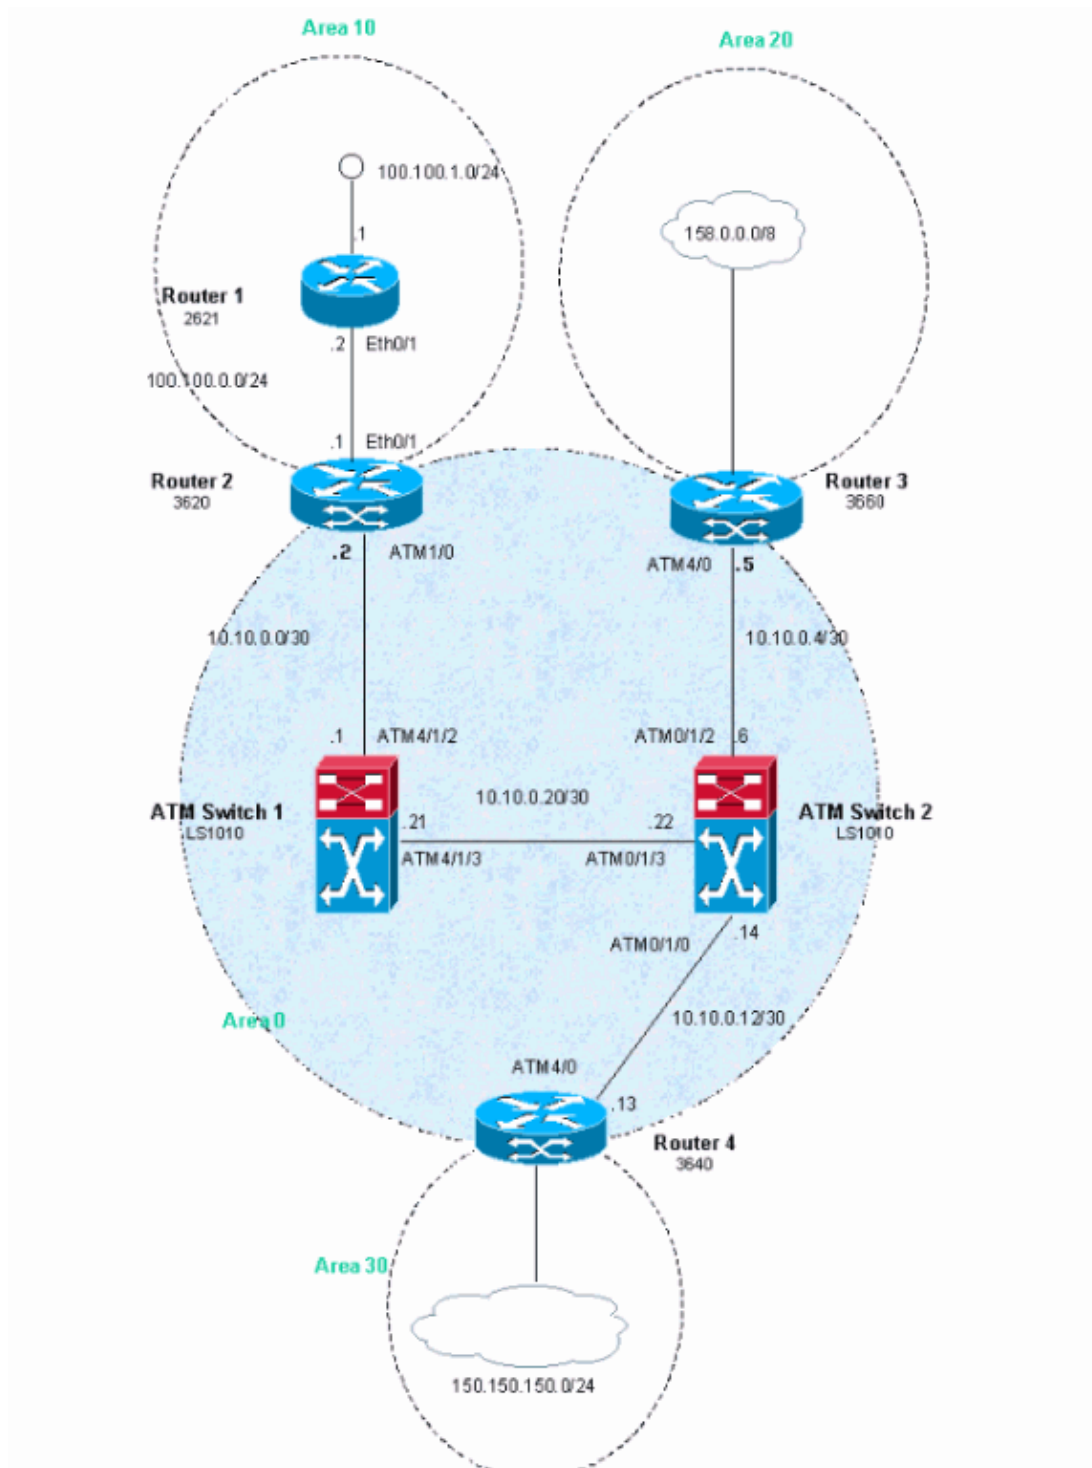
Area 10

Area 20

100.100.1.0/24

.1

Router 1
2621

.2 Eth0/1

100.100.0.0/24

.1 Eth0/1

158.0.0.0/8

Router 2
3620

Router 3
3660

.2 ATM1/0

ATM4/0 .5

10.10.0.0/30

10.10.0.4/30

.1 ATM4/1/2

ATM0/1/2 .6

ATM Switch 1
LS1010

10.10.0.20/30

ATM Switch 2
LS1010

.21

.22

ATM4/1/3

ATM0/1/3

ATM0/1/0 .14

Area 0

10.10.0.12/30

ATM4/0

.13

Router 4
3640

Area 30

150.150.150.0/24